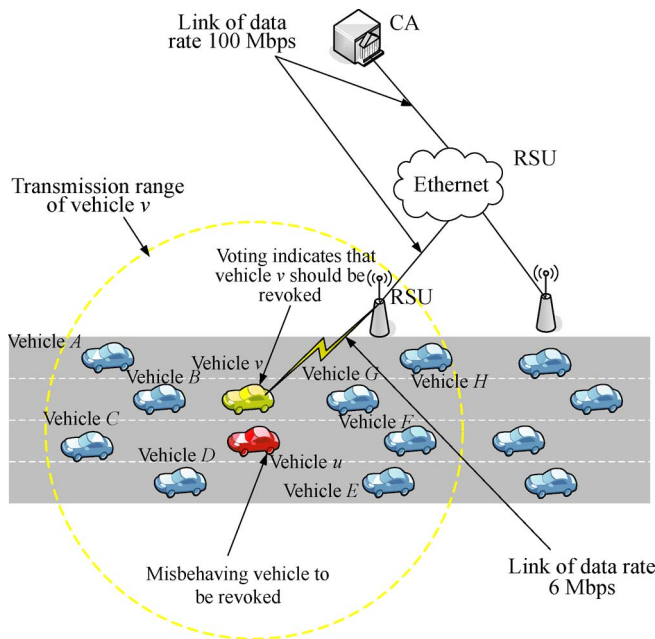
Link of data rate 100 Mbps

CA

RSU

Ethernet

Transmission range of vehicle $v$

Voting indicates that vehicle $v$ should be revoked

RSU

Vehicle $A$

Vehicle $B$

Vehicle $v$

Vehicle $G$

Vehicle $H$

Vehicle $C$

Vehicle $F$

Vehicle $D$

Vehicle $u$

Vehicle $E$

Misbehaving vehicle to be revoked

Link of data rate 6 Mbps